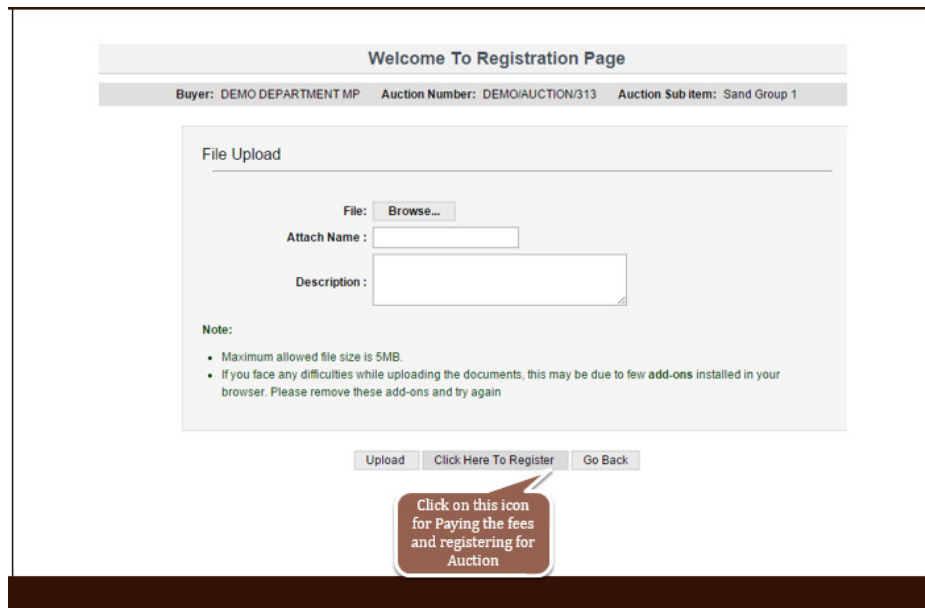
Welcome To Registration Page

Buyer: DEMO DEPARTMENT MP Auction Number: DEMO/AUCTION/313 Auction Sub item: Sand Group 1

File Upload

File: Browse...

Attach Name :

Description :

Note:

- Maximum allowed file size is 5MB.
- If you face any difficulties while uploading the documents, this may be due to few add-ons installed in your browser. Please remove these add-ons and try again

Upload Click Here To Register Go Back

Click on this icon for Paying the fees and registering for Auction